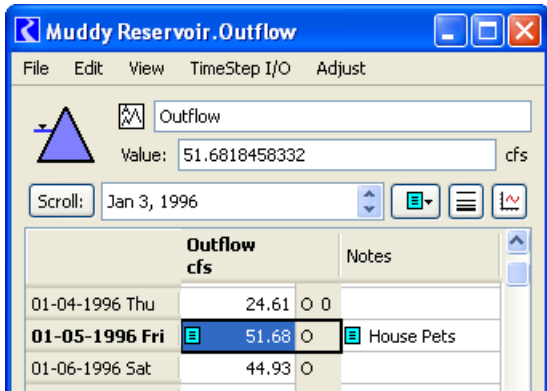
Muddy Reservoir.Outflow

File Edit View TimeStep I/O Adjust

Outflow

Value: 51.6818458332 cfs

Scroll: Jan 3, 1996

| | Outflow cfs | | Notes |
|---|---|---|---|
| 01-04-1996 Thu | 24.61 | O 0 | |
| 01-05-1996 Fri | 51.68 | O | House Pets |
| 01-06-1996 Sat | 44.93 | O | |